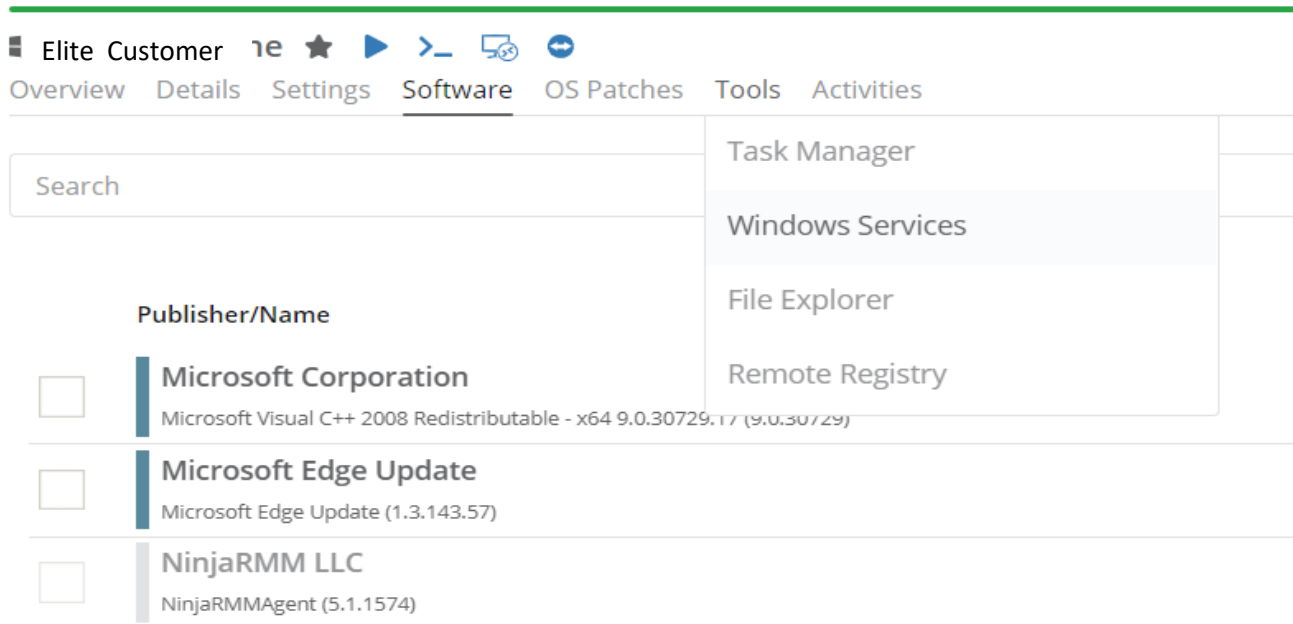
Elite Customer ıe

Overview Details Settings Software OS Patches Tools Activities

Task Manager

Windows Services

File Explorer

Remote Registry

Search

Publisher/Name

Microsoft Corporation

Microsoft Visual C++ 2008 Redistributable - x64 9.0.30729.17 (9.0.30729)

Microsoft Edge Update

Microsoft Edge Update (1.3.143.57)

NinjaRMM LLC

NinjaRMMAgent (5.1.1574)